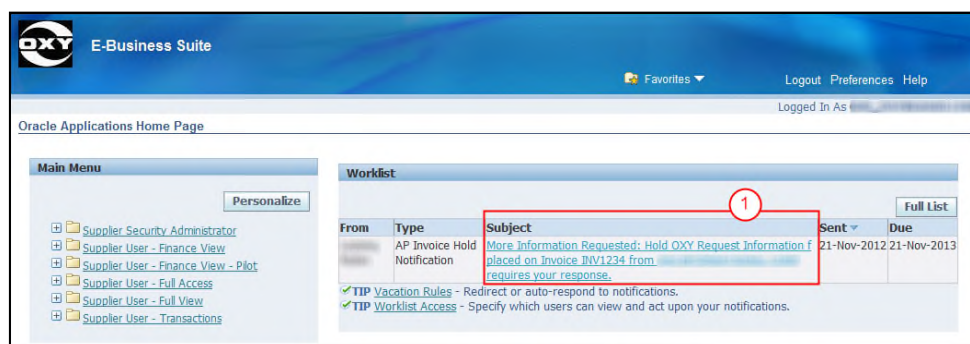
OXY E-Business Suite

Favorites

Logout Preferences Help

Logged In As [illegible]

Oracle Applications Home Page

Main Menu

Personalize

Supplier Security Administrator
Supplier User - Finance View
Supplier User - Finance View - Pilot
Supplier User - Full Access
Supplier User - Full View
Supplier User - Transactions

Worklist

1

Full List

| From | Type | Subject | Sent | Due |
|---|---|---|---|---|
| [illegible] | AP Invoice Hold Notification | More Information Requested: Hold OXY Request Information f placed on Invoice INV1234 from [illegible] requires your response. | 21-Nov-2012 | 21-Nov-2013 |

TIP Vacation Rules - Redirect or auto-respond to notifications.
TIP Worklist Access - Specify which users can view and act upon your notifications.